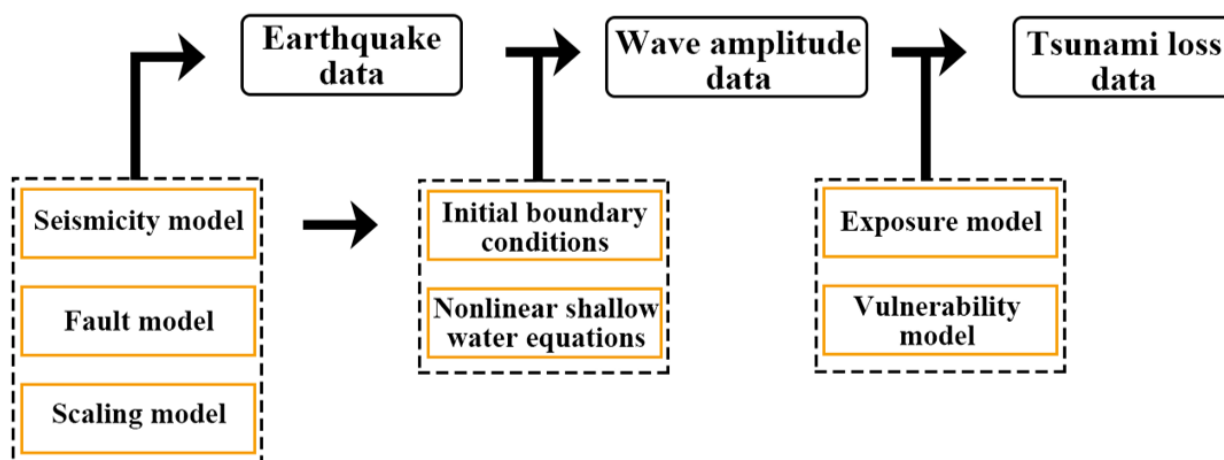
Earthquake data

Wave amplitude data

Tsunami loss data

Seismicity model

Fault model

Scaling model

Initial boundary conditions

Nonlinear shallow water equations

Exposure model

Vulnerability model